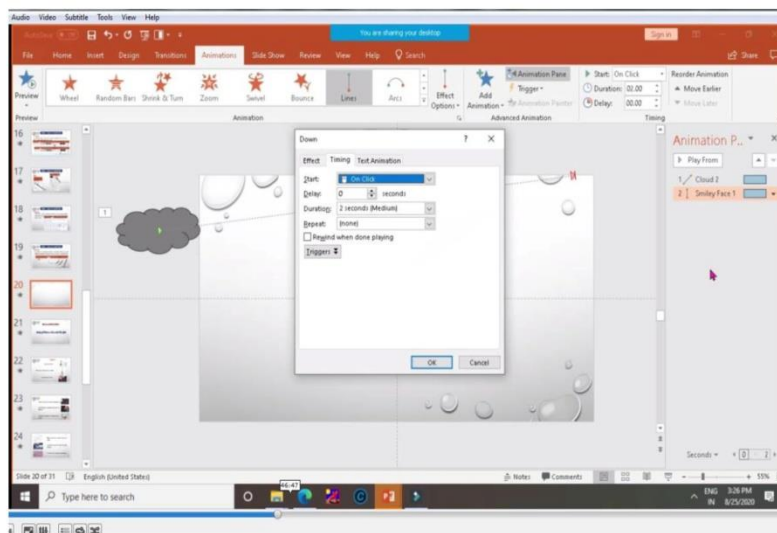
Audio Video Subtitle Tools View Help

You are sharing your desktop

Sign in

File Home Insert Design Transitions Animations Slide Show Review View Help Search

Share

Preview Wheel Random Bars Shrink & Turn Zoom Swivel Bounce Lines Arcs Effect Options Add Animation Animation Pane Trigger Animation Painter Start: On Click Duration: 02.00 Delay: 00.00 Reorder Animation Move Earlier Move Later

Preview Animation Advanced Animation Timing

Down ? ×

Effect Timing Text Animation

Start: On Click

Delay: 0 seconds

Duration: 2 seconds (Medium)

Repeat: (none)

Rewind when done playing

Triggers

OK Cancel

Animation P... ×

Play From

1 Cloud 2

2 Smiley Face 1

Seconds

Slide 20 of 31 English (United States) Notes Comments 55%

Type here to search

46:47

ENG IN 3:26 PM 8/25/2020